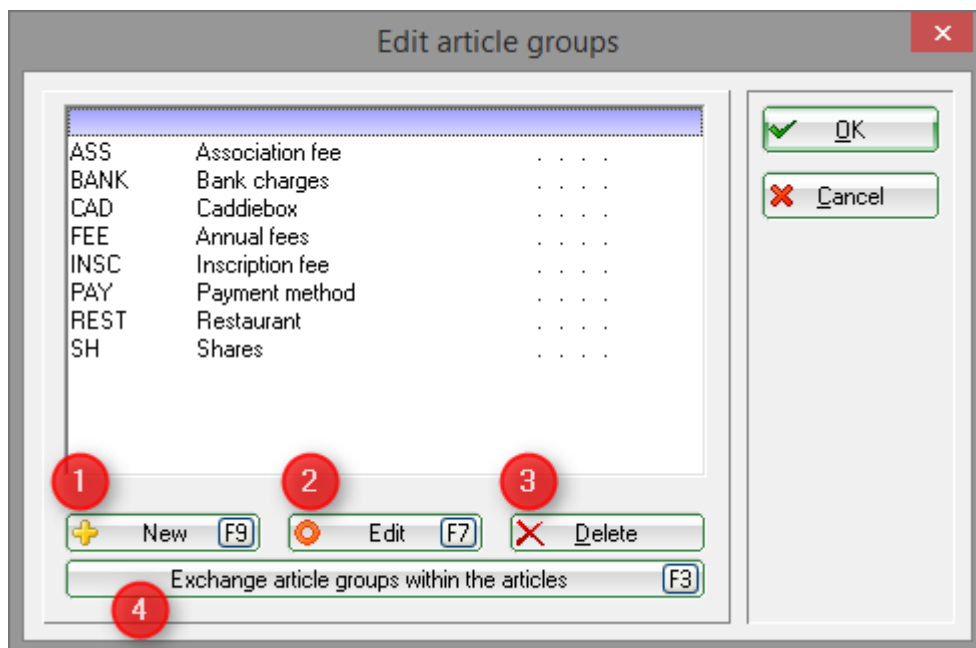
Edit article groups

×

| | | |
|---|---|---|
| ASS | Association fee | . . . . |
| BANK | Bank charges | . . . . |
| CAD | Caddiebox | . . . . |
| FEE | Annual fees | . . . . |
| INSC | Inscription fee | . . . . |
| PAY | Payment method | . . . . |
| REST | Restaurant | . . . . |
| SH | Shares | . . . . |

1 2 3

New F9

Edit F7

Delete

Exchange article groups within the articles F3

4

OK

Cancel